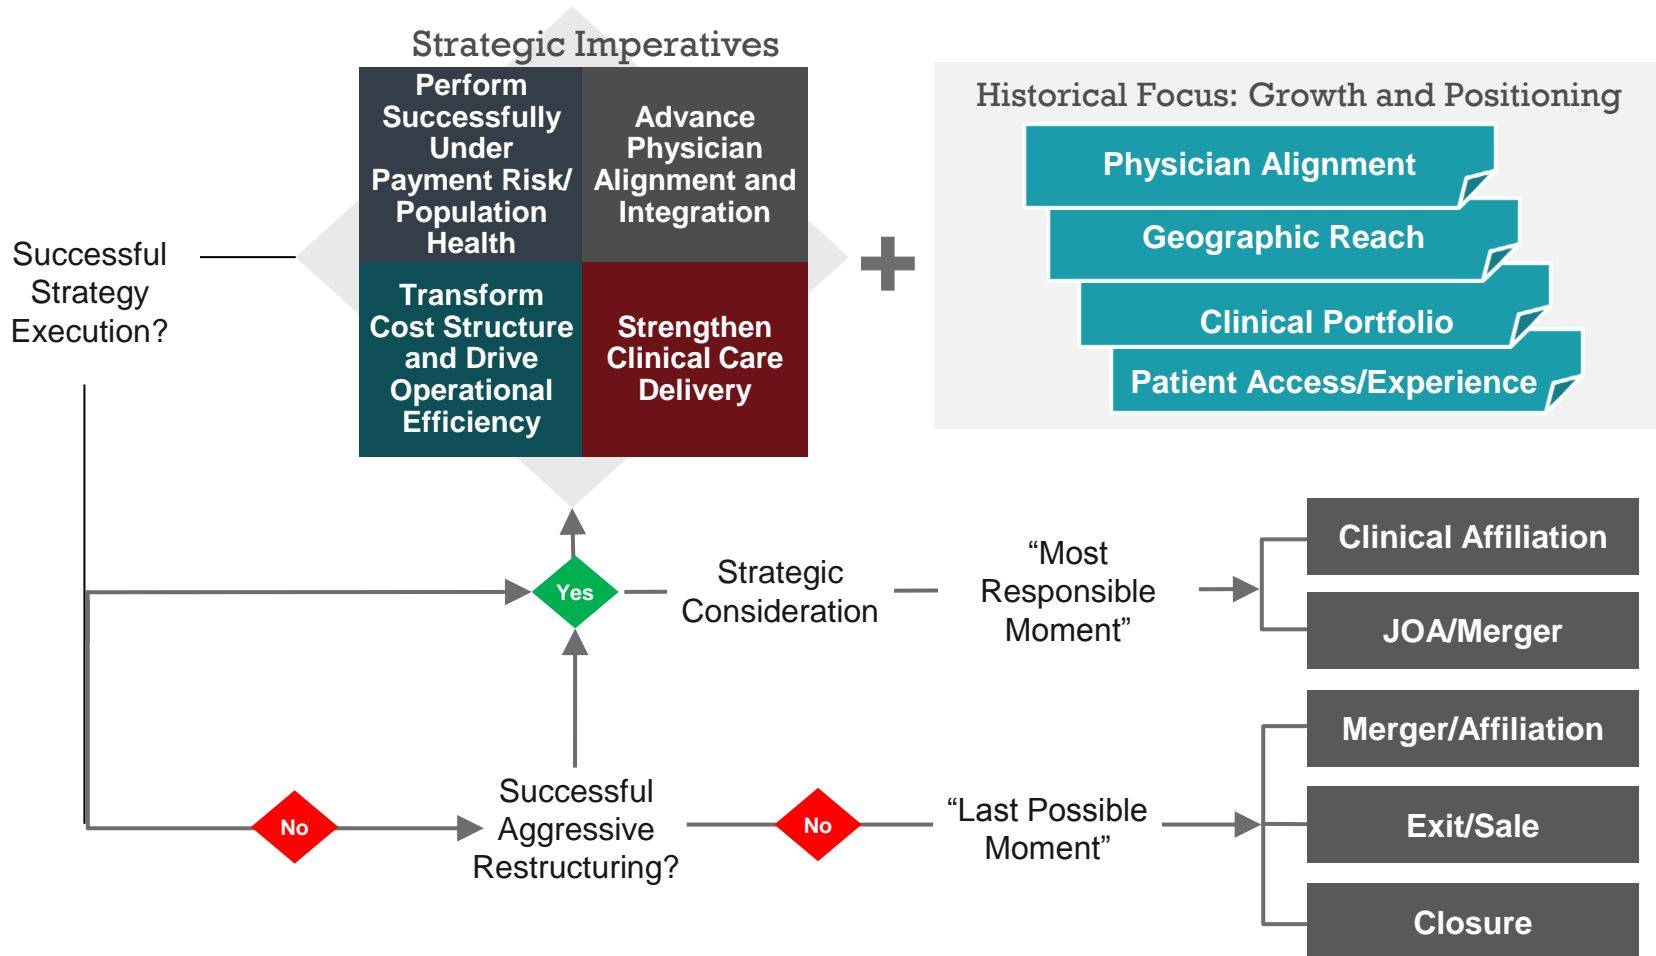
Strategic Imperatives

Perform Successfully Under Payment Risk/ Population Health

Advance Physician Alignment and Integration

Transform Cost Structure and Drive Operational Efficiency

Strengthen Clinical Care Delivery

Historical Focus: Growth and Positioning

Physician Alignment

Geographic Reach

Clinical Portfolio

Patient Access/Experience

Successful Strategy Execution?

Yes

Strategic Consideration

“Most Responsible Moment”

Clinical Affiliation

JOA/Merger

No

Successful Aggressive Restructuring?

No

“Last Possible Moment”

Merger/Affiliation

Exit/Sale

Closure